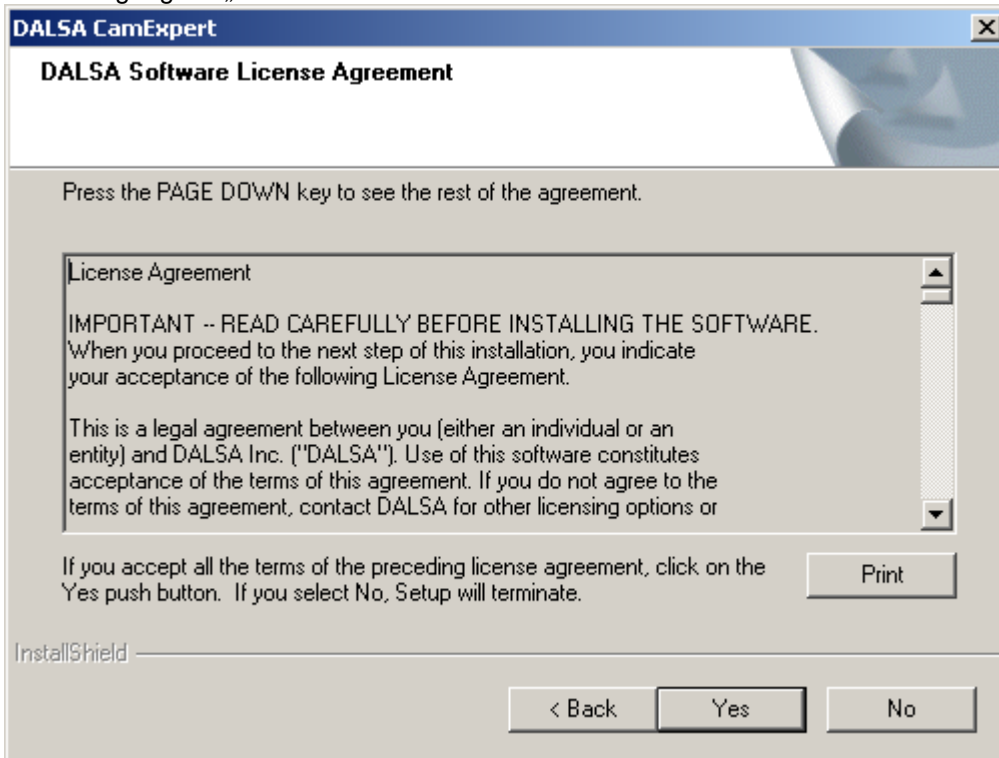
DALSA CamExpert

DALSA Software License Agreement

Press the PAGE DOWN key to see the rest of the agreement.

License Agreement

IMPORTANT -- READ CAREFULLY BEFORE INSTALLING THE SOFTWARE. When you proceed to the next step of this installation, you indicate your acceptance of the following License Agreement.

This is a legal agreement between you (either an individual or an entity) and DALSA Inc. ("DALSA"). Use of this software constitutes acceptance of the terms of this agreement. If you do not agree to the terms of this agreement, contact DALSA for other licensing options or

If you accept all the terms of the preceding license agreement, click on the Yes push button. If you select No, Setup will terminate.

Print

InstallShield

< Back

Yes

No